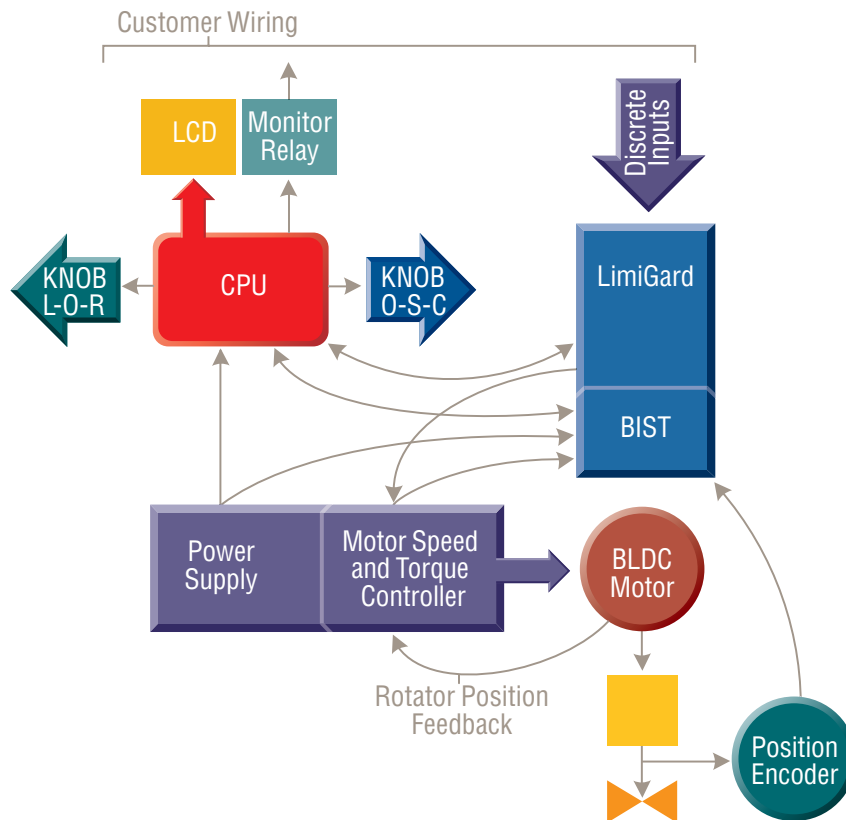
Customer Wiring

LCD

Monitor Relay

Discrete Inputs

KNOB L-O-R

CPU

KNOB O-S-C

LimiGard

BIST

Power Supply

Motor Speed and Torque Controller

BLDC Motor

Rotator Position Feedback

Position Encoder